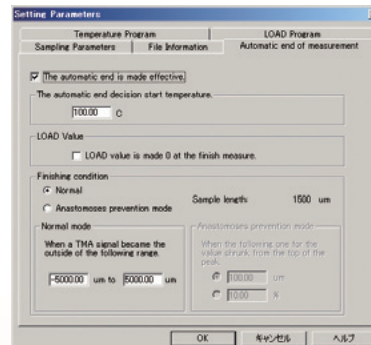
Setting Parameters

Temperature Program | LOAD Program
Sampling Parameters | File Information | Automatic end of measurement

The automatic end is made effective.

The automatic end decision start temperature.
100.00 C

LOAD Value
LOAD value is made 0 at the finish measure.

Finishing condition
Normal
Anastomoses prevention mode
Sample length 1500 um

Normal mode
When a TMA signal became the outside of the following range.
-5000.00 um to 5000.00 um

Anastomoses prevention mode
When the following one for the value shrunk from the top of the peak.
100.00 um
10.00 %

OK | キャンセル | ヘルプ